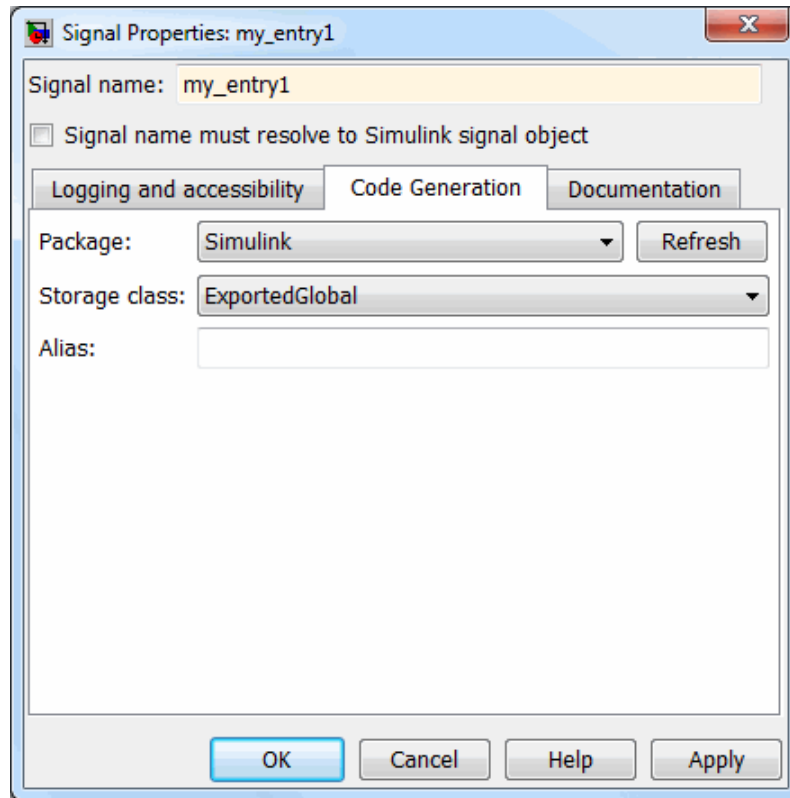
Signal Properties: my_entry1

Signal name: my_entry1

Signal name must resolve to Simulink signal object

Logging and accessibility | Code Generation | Documentation

Package: Simulink
Refresh

Storage class: ExportedGlobal

Alias:

OK Cancel Help Apply